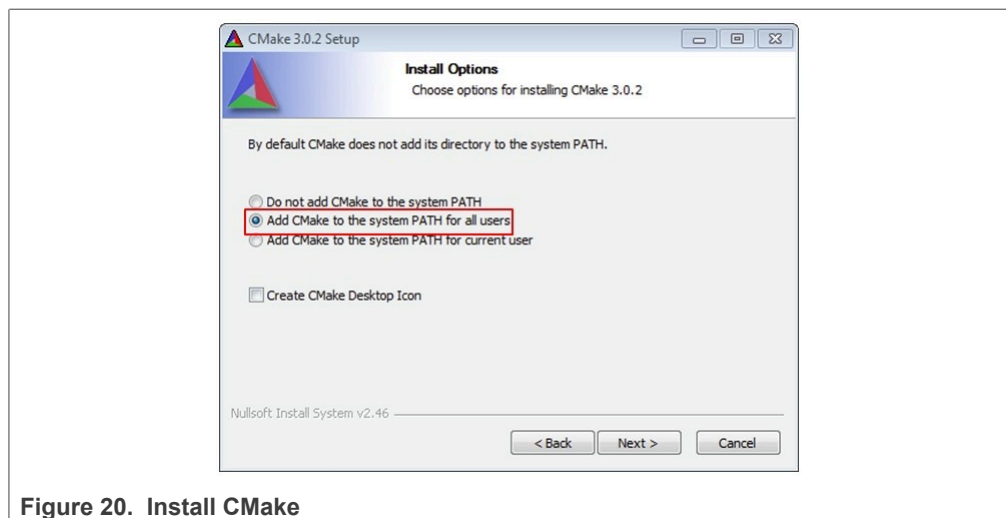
CMake 3.0.2 Setup

Install Options
Choose options for installing CMake 3.0.2

By default CMake does not add its directory to the system PATH.

Do not add CMake to the system PATH
Add CMake to the system PATH for all users
Add CMake to the system PATH for current user

Create CMake Desktop Icon

Nullsoft Install System v2.46

< Back
Next >
Cancel

Figure 20. Install CMake